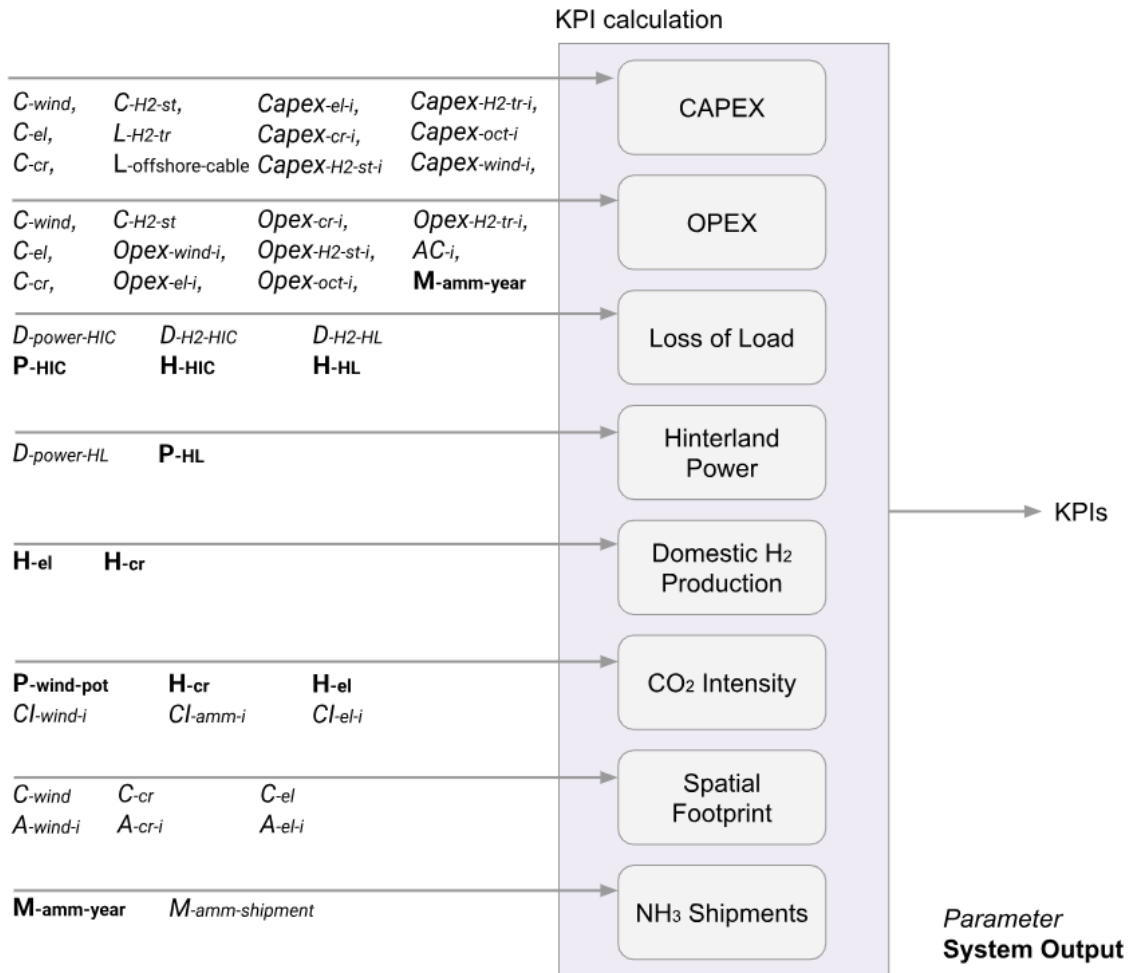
KPI calculation

$C_{wind}$, $C_{H2-st}$, $Capex_{el-i}$, $Capex_{H2-tr-i}$,
$C_{el}$, $L_{H2-tr}$, $Capex_{cr-i}$, $Capex_{oct-i}$
$C_{cr}$, $L_{offshore-cable}$ $Capex_{H2-st-i}$ $Capex_{wind-i}$,

CAPEX

$C_{wind}$, $C_{H2-st}$ $Opex_{cr-i}$, $Opex_{H2-tr-i}$,
$C_{el}$, $Opex_{wind-i}$, $Opex_{H2-st-i}$, $AC_{i}$,
$C_{cr}$, $Opex_{el-i}$, $Opex_{oct-i}$, $M_{amm-year}$

OPEX

$D_{power-HIC}$ $D_{H2-HIC}$ $D_{H2-HL}$
$P_{HIC}$ $H_{HIC}$ $H_{HL}$

Loss of Load

$D_{power-HL}$ $P_{HL}$

Hinterland Power

$H_{el}$ $H_{cr}$

Domestic $H_2$ Production

KPIs

$P_{wind-pot}$ $H_{cr}$ $H_{el}$
$CI_{wind-i}$ $CI_{amm-i}$ $CI_{el-i}$

$CO_2$ Intensity

$C_{wind}$ $C_{cr}$ $C_{el}$
$A_{wind-i}$ $A_{cr-i}$ $A_{el-i}$

Spatial Footprint

$M_{amm-year}$ $M_{amm-shipment}$

$NH_3$ Shipments

Parameter
System Output